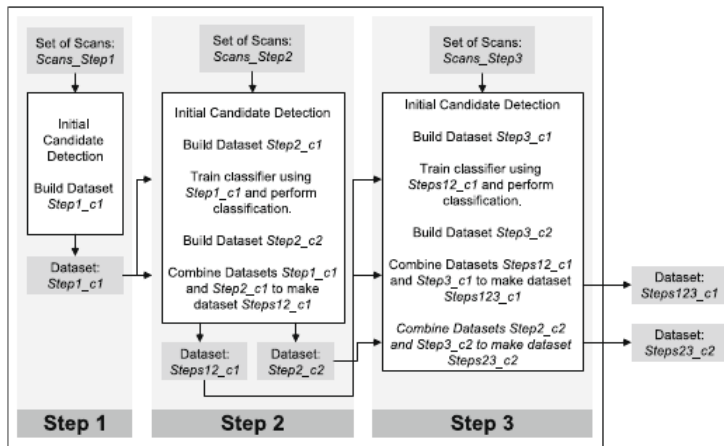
Set of Scans:
*Scans_Step1*

Initial Candidate Detection

Build Dataset *Step1_c1*

Dataset:
*Step1_c1*

Step 1

Set of Scans:
*Scans_Step2*

Initial Candidate Detection

Build Dataset *Step2_c1*

Train classifier using *Step1_c1* and perform classification.

Build Dataset *Step2_c2*

Combine Datasets *Step1_c1* and *Step2_c1* to make dataset *Steps12_c1*

Dataset:
*Steps12_c1*

Dataset:
*Step2_c2*

Step 2

Set of Scans:
*Scans_Step3*

Initial Candidate Detection

Build Dataset *Step3_c1*

Train classifier using *Steps12_c1* and perform classification.

Build Dataset *Step3_c2*

Combine Datasets *Steps12_c1* and *Step3_c1* to make dataset *Steps123_c1*

*Combine Datasets Step2_c2 and Step3_c2 to make dataset Steps23_c2*

Step 3

Dataset:
*Steps123_c1*

Dataset:
*Steps23_c2*